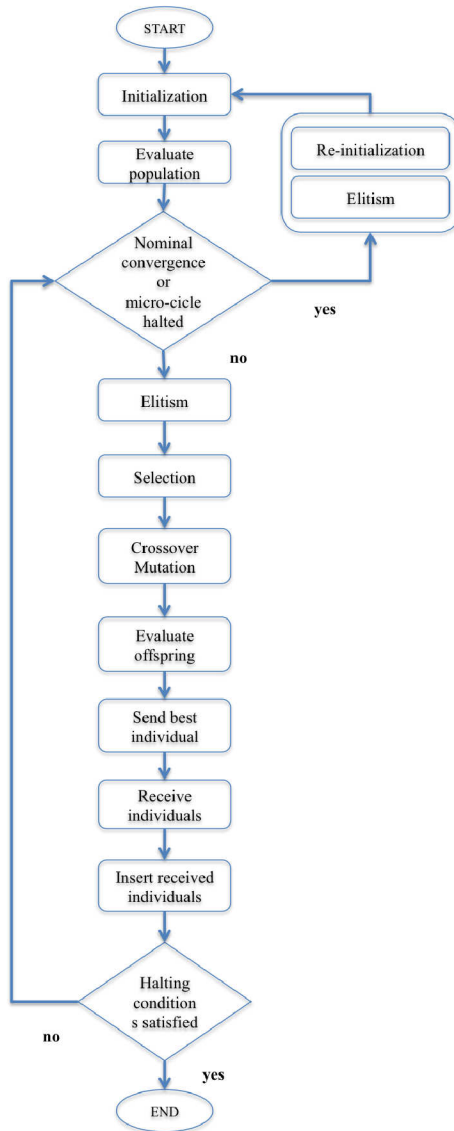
START

Initialization

Re-initialization

Elitism

Evaluate population

Nominal convergence or micro-cicle halted

yes

no

Elitism

Selection

Crossover Mutation

Evaluate offspring

Send best individual

Receive individuals

Insert received individuals

Halting condition s satisfied

no

yes

END